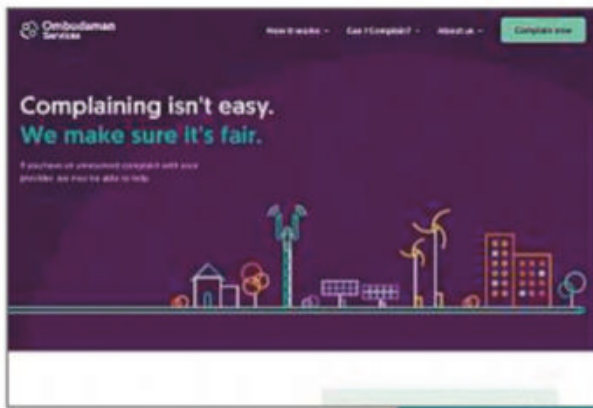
Ombudsman Services

How it works ⌄ Can I Complain? ⌄ About us ⌄ Complain now

Complaining isn't easy.
We make sure it's fair.

If you have an unresolved complaint with your provider, we may be able to help.